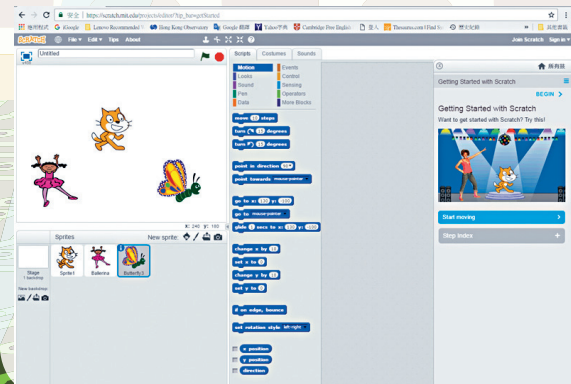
安全 | https://scratch.mit.edu/projects/editor/?tip_bar=getStarted

應用程式 iGoogle Lenovo Recommended Hong Kong Observatory Google 翻譯 Yahoo!字典 Cambridge Free English Thesaurus.com | Find Syn 歷史文獻 其他書籤

SCRATCH File Edit Tips About Join Scratch Sign in

Untitled

Scripts Costumes Sounds

Motion Events
Looks Control
Sound Sensing
Pen Operators
Data More Blocks

move 10 steps
turn 15 degrees
turn 15 degrees
point in direction 90
point towards mouse-pointer
go to x: 120 y: -100
go to mouse-pointer
glide 1 secs to x: 120 y: -100
change x by 10
set x to 0
change y by 10
set y to 0
if on edge, bounce
set rotation style left-right
x position
y position
direction

x: 240 y: 180

Sprites New sprite:
Stage 1 backdrop
Sprite1 Ballerina Butterfly3
New backdrop:

所有提示

Getting Started with Scratch

BEGIN >

Getting Started with Scratch
Want to get started with Scratch? Try this!

Start moving >
Step index +